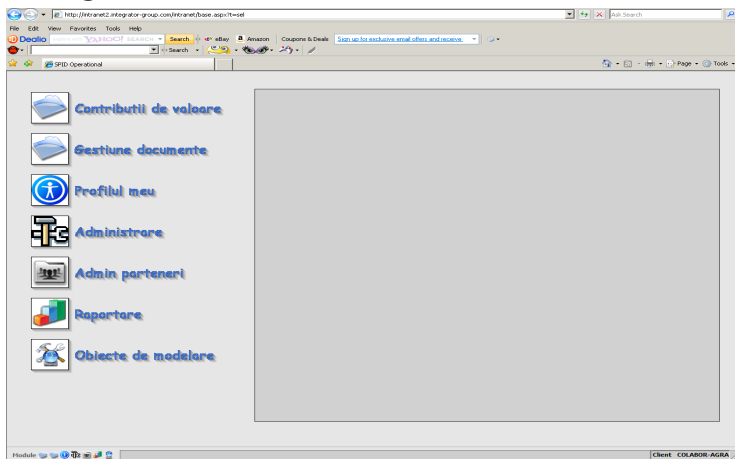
http://intranet2.integrator-group.com/intranet/base.aspx?t=sel

Ask Search

File Edit View Favorites Tools Help

Dealio YAHOO! SEARCH Search eBay Amazon Coupons & Deals Sign up for exclusive email offers and receive

Search

SPID Operational

Page Tools

Contributii de valoare

Gestiune documente

Profilul meu

Administrare

Admin parteneri

Raportare

Obiecte de modelare

Module

Client COLABOR-AGRA